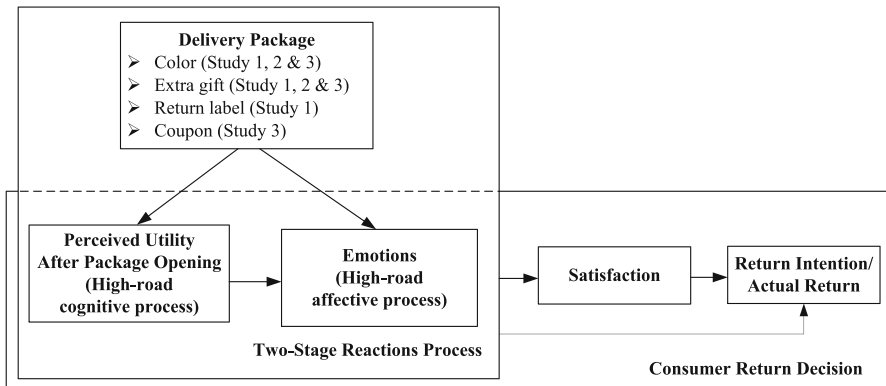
Delivery Package
➢ Color (Study 1, 2 & 3)
➢ Extra gift (Study 1, 2 & 3)
➢ Return label (Study 1)
➢ Coupon (Study 3)

Perceived Utility After Package Opening (High-road cognitive process)

Emotions (High-road affective process)

Satisfaction

Return Intention/ Actual Return

Two-Stage Reactions Process

Consumer Return Decision